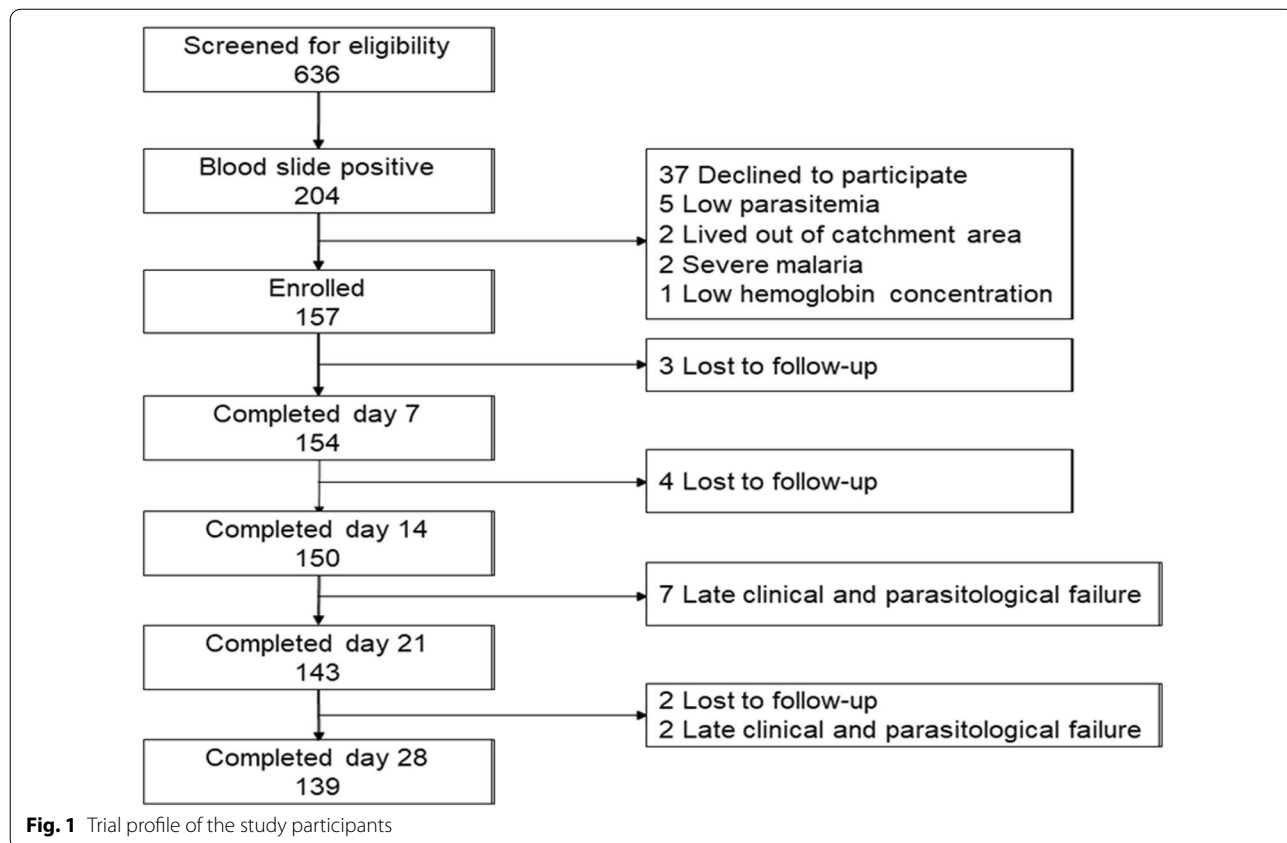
Screened for eligibility
636

Blood slide positive
204

37 Declined to participate
5 Low parasitemia
2 Lived out of catchment area
2 Severe malaria
1 Low hemoglobin concentration

Enrolled
157

3 Lost to follow-up

Completed day 7
154

4 Lost to follow-up

Completed day 14
150

7 Late clinical and parasitological failure

Completed day 21
143

2 Lost to follow-up
2 Late clinical and parasitological failure

Completed day 28
139

**Fig. 1** Trial profile of the study participants